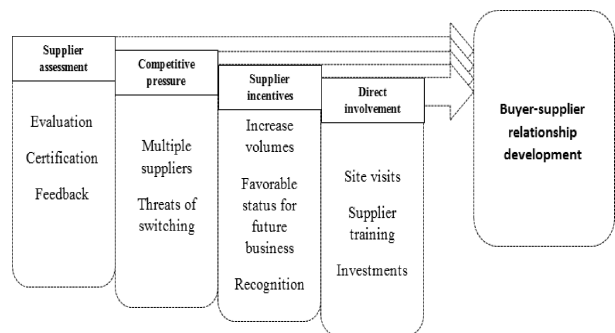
Supplier assessment

Evaluation

Certification

Feedback

Competitive pressure

Multiple suppliers

Threats of switching

Supplier incentives

Increase volumes

Favorable status for future business

Recognition

Direct involvement

Site visits

Supplier training

Investments

Buyer-supplier relationship development